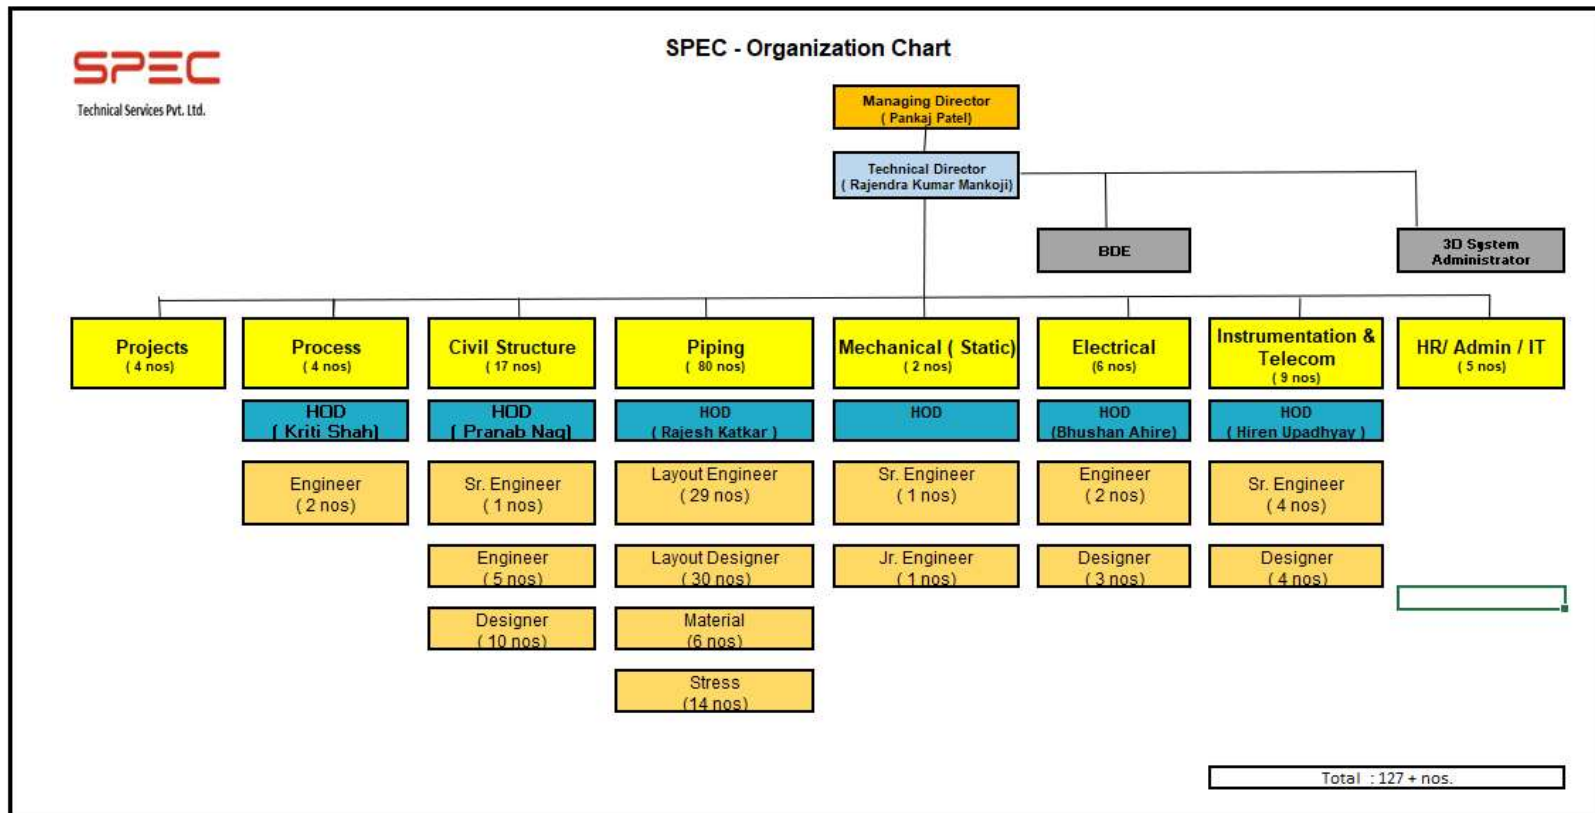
SPEC
Technical Services Pvt. Ltd.

SPEC - Organization Chart

Managing Director
( Pankaj Patel)

Technical Director
( Rajendra Kumar Mankoji)

BDE

3D System Administrator

Projects
( 4 nos)

Process
( 4 nos)

HOD
( Kriti Shah)

Engineer
( 2 nos)

Civil Structure
( 17 nos)

HOD
( Pranab Nag)

Sr. Engineer
( 1 nos)

Engineer
( 5 nos)

Designer
( 10 nos)

Piping
( 80 nos)

HOD
( Rajesh Katkar )

Layout Engineer
( 29 nos)

Layout Designer
( 30 nos)

Material
(6 nos)

Stress
(14 nos)

Mechanical ( Static)
( 2 nos)

HOD

Sr. Engineer
( 1 nos)

Jr. Engineer
( 1 nos)

Electrical
(6 nos)

HOD
(Bhushan Ahire)

Engineer
( 2 nos)

Designer
( 3 nos)

Instrumentation & Telecom
( 9 nos)

HOD
( Hiren Upadhyay )

Sr. Engineer
( 4 nos)

Designer
( 4 nos)

HR/ Admin / IT
( 5 nos)

Total : 127 + nos.